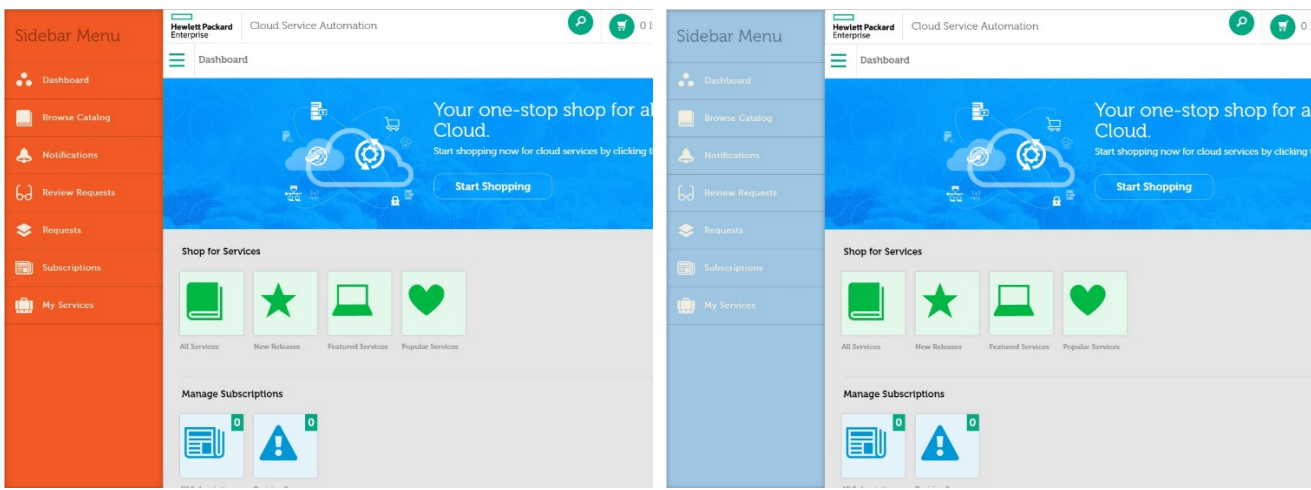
Sidebar Menu

Dashboard

Browse Catalog

Notifications

Review Requests

Requests

Subscriptions

My Services

Hewlett Packard Enterprise

Cloud Service Automation

0 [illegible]

Dashboard

Your one-stop shop for a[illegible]
Cloud.

Start shopping now for cloud services by clicking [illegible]

Start Shopping

Shop for Services

All Services

New Releases

Featured Services

Popular Services

Manage Subscriptions

0

0

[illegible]

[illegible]

Sidebar Menu

Dashboard

Browse Catalog

Notifications

Review Requests

Requests

Subscriptions

My Services

Hewlett Packard Enterprise

Cloud Service Automation

0 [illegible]

Dashboard

Your one-stop shop for a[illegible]
Cloud.

Start shopping now for cloud services by clicking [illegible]

Start Shopping

Shop for Services

All Services

New Releases

Featured Services

Popular Services

Manage Subscriptions

0

0

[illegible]

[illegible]